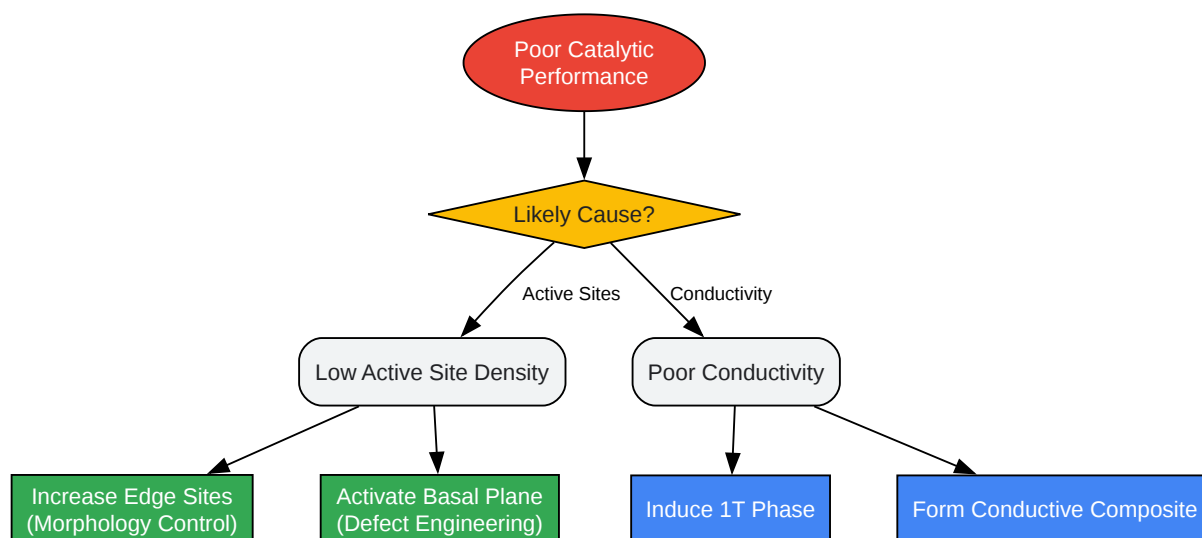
Poor Catalytic Performance

Likely Cause?

Active Sites

Conductivity

Low Active Site Density

Poor Conductivity

Increase Edge Sites (Morphology Control)

Activate Basal Plane (Defect Engineering)

Induce 1T Phase

Form Conductive Composite